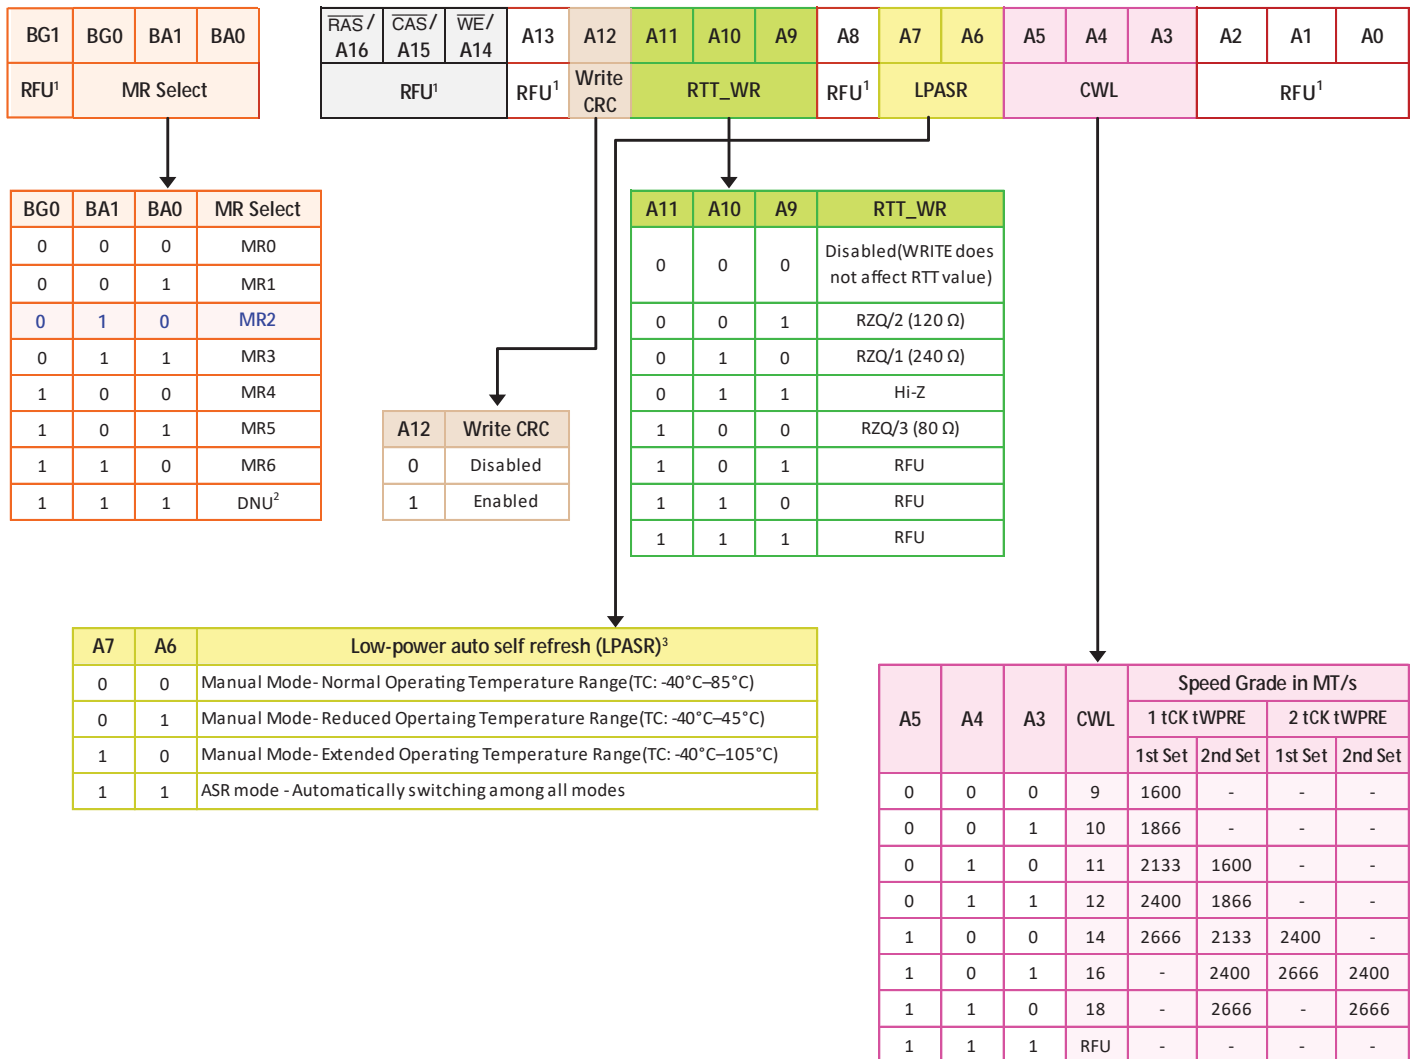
| BG1 | BG0 | BA1 | BA0 |
|---|---|---|---|
| RFU$^1$ | MR Select | | |

| $\overline{RAS}$/ A16 | $\overline{CAS}$/ A15 | $\overline{WE}$/ A14 | A13 | A12 | A11 | A10 | A9 | A8 | A7 | A6 | A5 | A4 | A3 | A2 | A1 | A0 |
|---|---|---|---|---|---|---|---|---|---|---|---|---|---|---|---|---|
| RFU$^1$ | | | RFU$^1$ | Write CRC | RTT_WR | | | RFU$^1$ | LPASR | | CWL | | | RFU$^1$ | | |

| BG0 | BA1 | BA0 | MR Select |
|---|---|---|---|
| 0 | 0 | 0 | MR0 |
| 0 | 0 | 1 | MR1 |
| 0 | 1 | 0 | MR2 |
| 0 | 1 | 1 | MR3 |
| 1 | 0 | 0 | MR4 |
| 1 | 0 | 1 | MR5 |
| 1 | 1 | 0 | MR6 |
| 1 | 1 | 1 | DNU$^2$ |

| A12 | Write CRC |
|---|---|
| 0 | Disabled |
| 1 | Enabled |

| A11 | A10 | A9 | RTT_WR |
|---|---|---|---|
| 0 | 0 | 0 | Disabled(WRITE does not affect RTT value) |
| 0 | 0 | 1 | RZQ/2 (120 Ω) |
| 0 | 1 | 0 | RZQ/1 (240 Ω) |
| 0 | 1 | 1 | Hi-Z |
| 1 | 0 | 0 | RZQ/3 (80 Ω) |
| 1 | 0 | 1 | RFU |
| 1 | 1 | 0 | RFU |
| 1 | 1 | 1 | RFU |

| A7 | A6 | Low-power auto self refresh (LPASR)$^3$ |
|---|---|---|
| 0 | 0 | Manual Mode- Normal Operating Temperature Range(TC: -40°C–85°C) |
| 0 | 1 | Manual Mode- Reduced Opertaing Temperature Range(TC: -40°C–45°C) |
| 1 | 0 | Manual Mode- Extended Operating Temperature Range(TC: -40°C–105°C) |
| 1 | 1 | ASR mode - Automatically switching among all modes |

| A5 | A4 | A3 | CWL | Speed Grade in MT/s 1 tCK tWPRE 1st Set | 1 tCK tWPRE 2nd Set | 2 tCK tWPRE 1st Set | 2 tCK tWPRE 2nd Set |
|---|---|---|---|---|---|---|---|
| 0 | 0 | 0 | 9 | 1600 | - | - | - |
| 0 | 0 | 1 | 10 | 1866 | - | - | - |
| 0 | 1 | 0 | 11 | 2133 | 1600 | - | - |
| 0 | 1 | 1 | 12 | 2400 | 1866 | - | - |
| 1 | 0 | 0 | 14 | 2666 | 2133 | 2400 | - |
| 1 | 0 | 1 | 16 | - | 2400 | 2666 | 2400 |
| 1 | 1 | 0 | 18 | - | 2666 | - | 2666 |
| 1 | 1 | 1 | RFU | - | - | - | - |